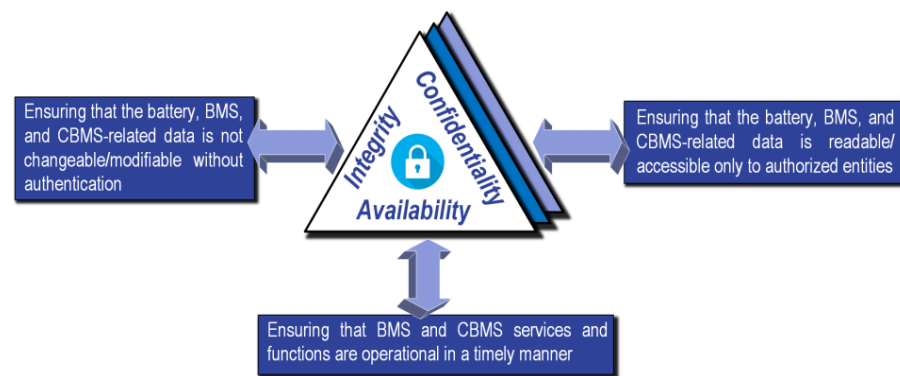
Ensuring that the battery, BMS, and CBMS-related data is not changeable/modifiable without authentication

Integrity

Confidentiality

Availability

Ensuring that the battery, BMS, and CBMS-related data is readable/ accessible only to authorized entities

Ensuring that BMS and CBMS services and functions are operational in a timely manner